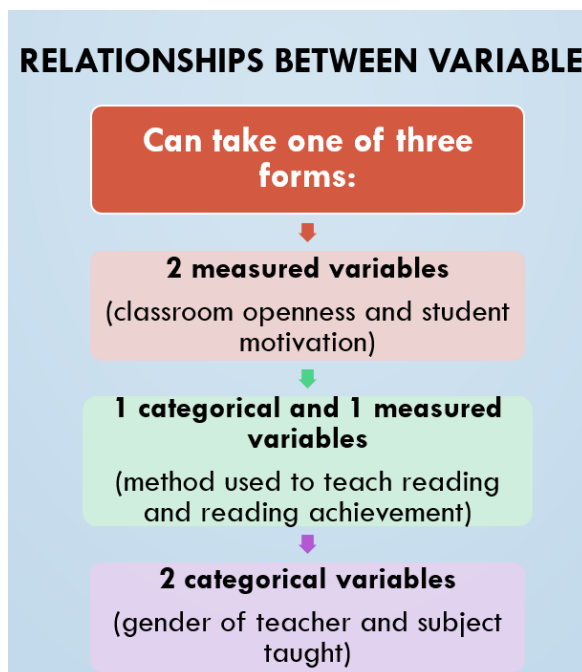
RELATIONSHIPS BETWEEN VARIABLE

Can take one of three forms:

2 measured variables

(classroom openness and student motivation)

1 categorical and 1 measured variables

(method used to teach reading and reading achievement)

2 categorical variables

(gender of teacher and subject taught)